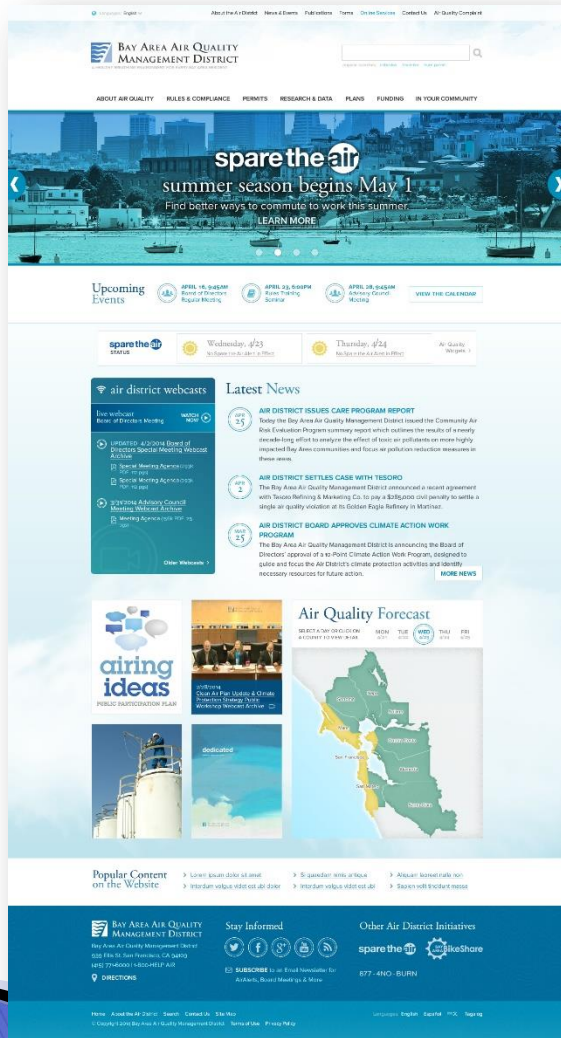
Language: English   About the Air District   News & Events   Publications   Forms   Online Services   Contact Us   Air Quality Complaint

BAY AREA AIR QUALITY MANAGEMENT DISTRICT

ABOUT AIR QUALITY   RULES & COMPLIANCE   PERMITS   RESEARCH & DATA   PLANS   FUNDING   IN YOUR COMMUNITY

spare the air
summer season begins May 1
Find better ways to commute to work this summer
LEARN MORE

Upcoming Events
APRIL 16, 9:45AM Board of Directors Regular Meeting
APRIL 23, 5:00PM Rules Training Seminar
APRIL 28, 9:45AM Advisory Council Meeting
VIEW THE CALENDAR

spare the air STATUS
Wednesday, 4/23 No Spare the Air Alert in Effect
Thursday, 4/24 No Spare the Air Alert in Effect
Air Quality Widgets

air district webcasts
live webcast Board of Directors Meeting
WATCH NOW
UPDATED 4/2/2014 Board of Directors Special Meeting Webcast Archive
Special Meeting Agenda
Special Meeting Agenda
3/31/2014 Advisory Council Meeting Webcast Archive
Meeting Agenda
Older Webcasts

Latest News
APR 25
AIR DISTRICT ISSUES CARE PROGRAM REPORT
Today the Bay Area Air Quality Management District issued the Community Air Risk Evaluation Program summary report which outlines the results of a nearly decade-long effort to analyze the effect of toxic air pollutants on more highly impacted Bay Area communities and focus air pollution reduction measures in these areas.
APR 2
AIR DISTRICT SETTLES CASE WITH TESORO
The Bay Area Air Quality Management District announced a recent agreement with Tesoro Refining & Marketing Co. to pay a $285,000 civil penalty to settle a single air quality violation at its Golden Eagle Refinery in Martinez.
MAR 25
AIR DISTRICT BOARD APPROVES CLIMATE ACTION WORK PROGRAM
The Bay Area Air Quality Management District is announcing the Board of Directors' approval of a 10-Point Climate Action Work Program, designed to guide and focus the Air District's climate protection activities and identify necessary resources for future action.
MORE NEWS

airing ideas
PUBLIC PARTICIPATION PLAN

Clean Air Plan Update & Climate Protection Strategy Public Workshop Webcast Archive

Air Quality Forecast
SELECT A DAY OR CLICK ON A COUNTY TO VIEW MORE
MON   TUE   WED   THU   FRI

dedicated

Popular Content on the Website
Lorem ipsum dolor sit amet
Interdum volgus videt est ubi dolor
Si quaedam nimis antique
Interdum volgus videt est ubi
Aliquam laoreet nulla non
Sapien elit tincidunt massa

BAY AREA AIR QUALITY MANAGEMENT DISTRICT
Bay Area Air Quality Management District
939 Ellis St. San Francisco, CA 94109
(415) 771-6000 | 1-800-HELP-AIR
DIRECTIONS

Stay Informed
SUBSCRIBE to an Email Newsletter for AirAlerts, Board Meetings & More

Other Air District Initiatives
spare the air   BikeShare
877-4NO-BURN

Home   About the Air District   Search   Contact Us   Site Map
© Copyright 2013 Bay Area Air Quality Management District   Terms of Use   Privacy Policy
Languages: English   Español   中文   Tagalog